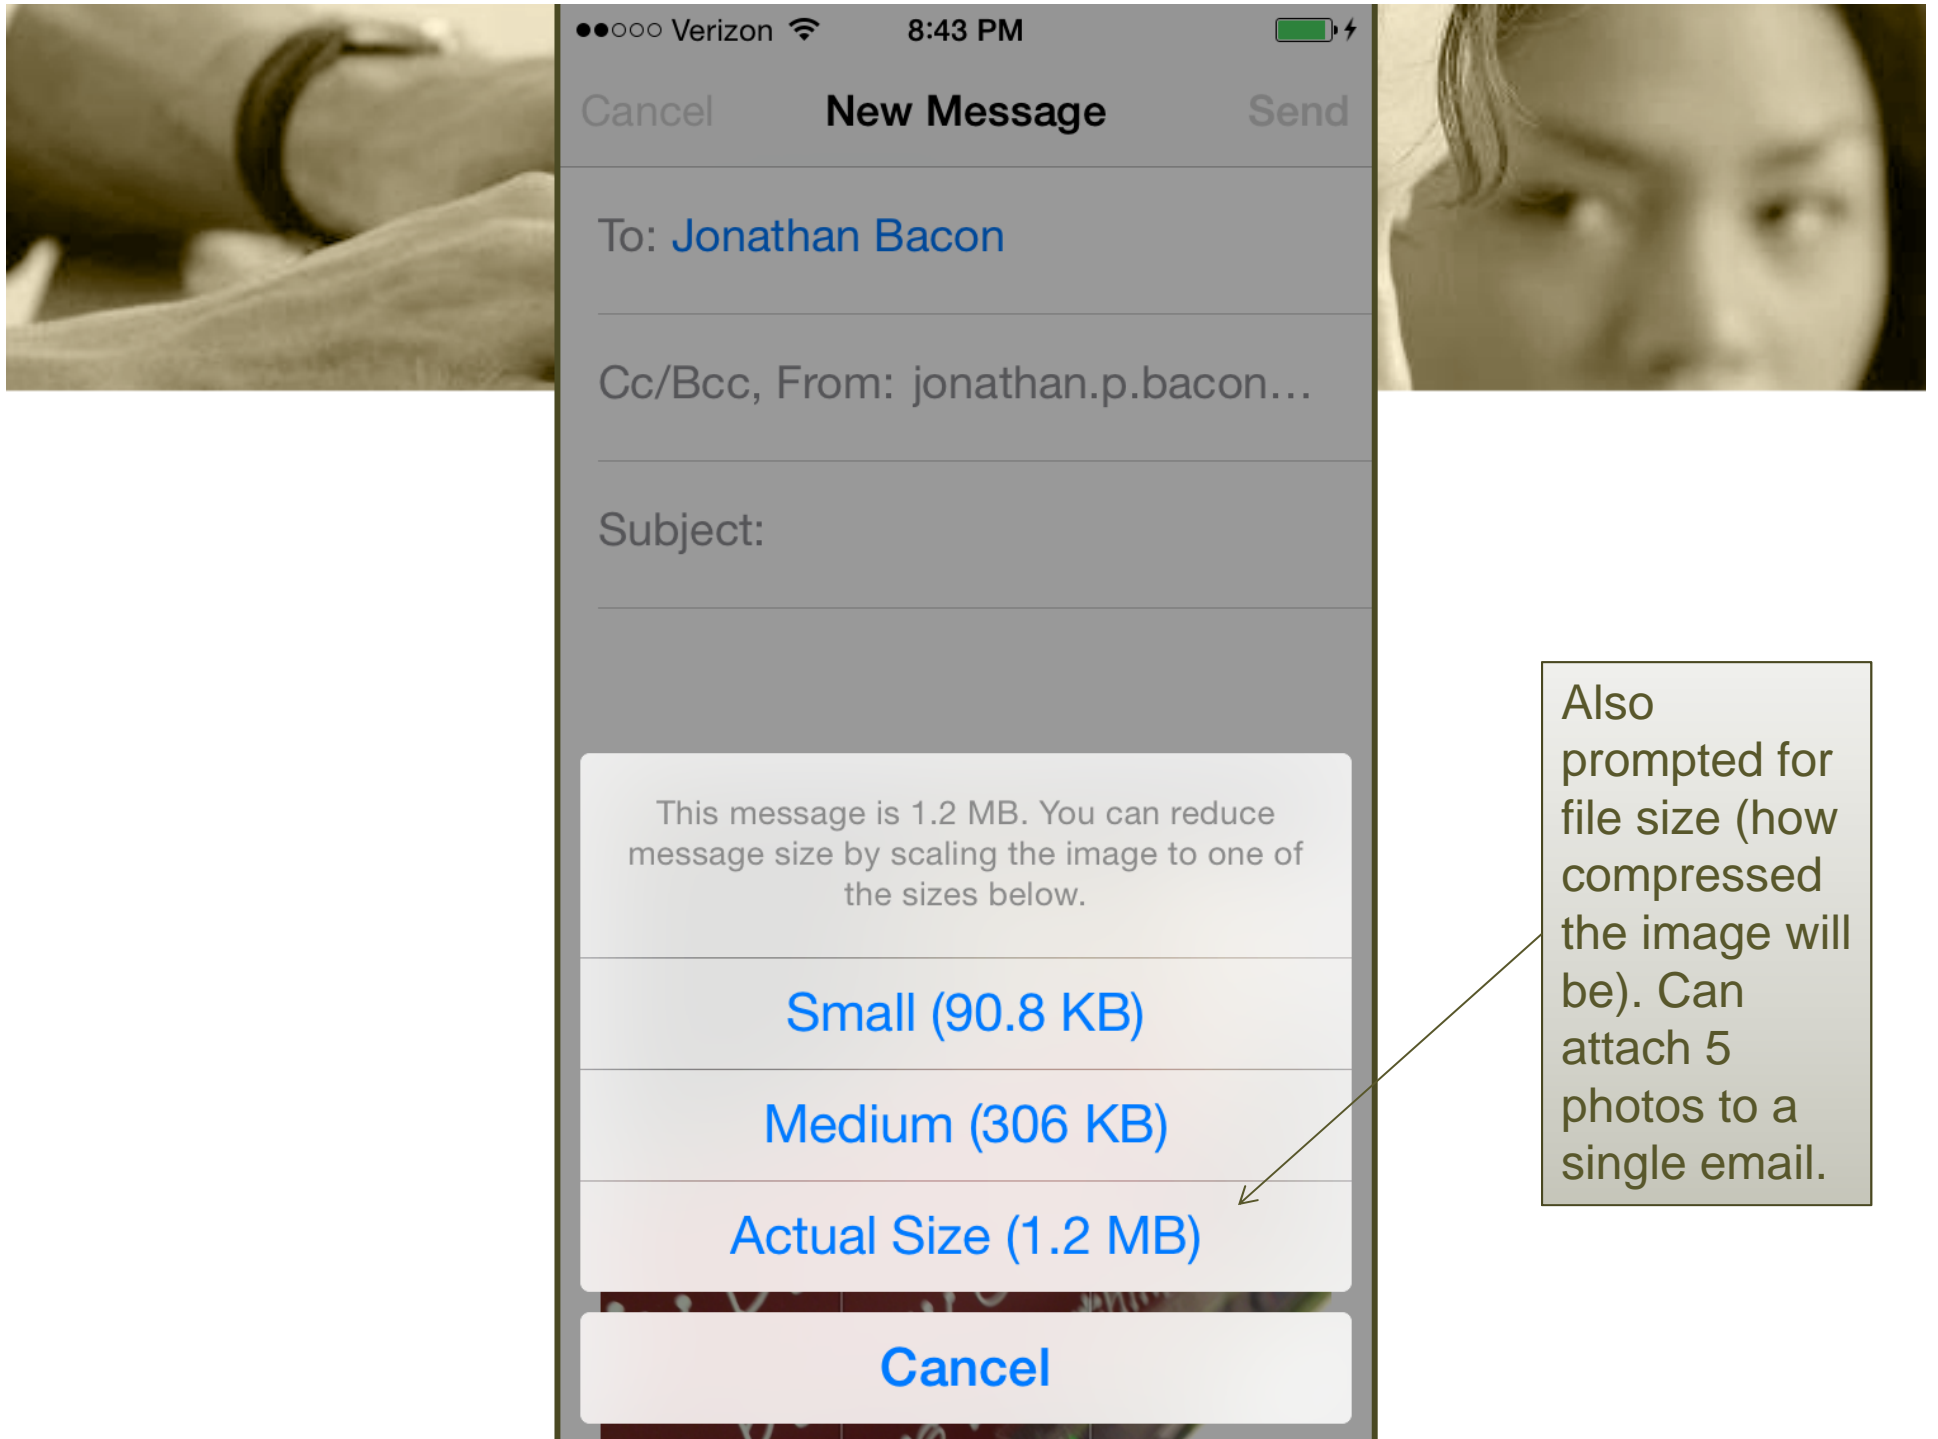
●●○○○ Verizon 8:43 PM

Cancel New Message Send

To: Jonathan Bacon

Cc/Bcc, From: jonathan.p.bacon...

Subject:

This message is 1.2 MB. You can reduce message size by scaling the image to one of the sizes below.

Small (90.8 KB)

Medium (306 KB)

Actual Size (1.2 MB)

Cancel

Also prompted for file size (how compressed the image will be). Can attach 5 photos to a single email.